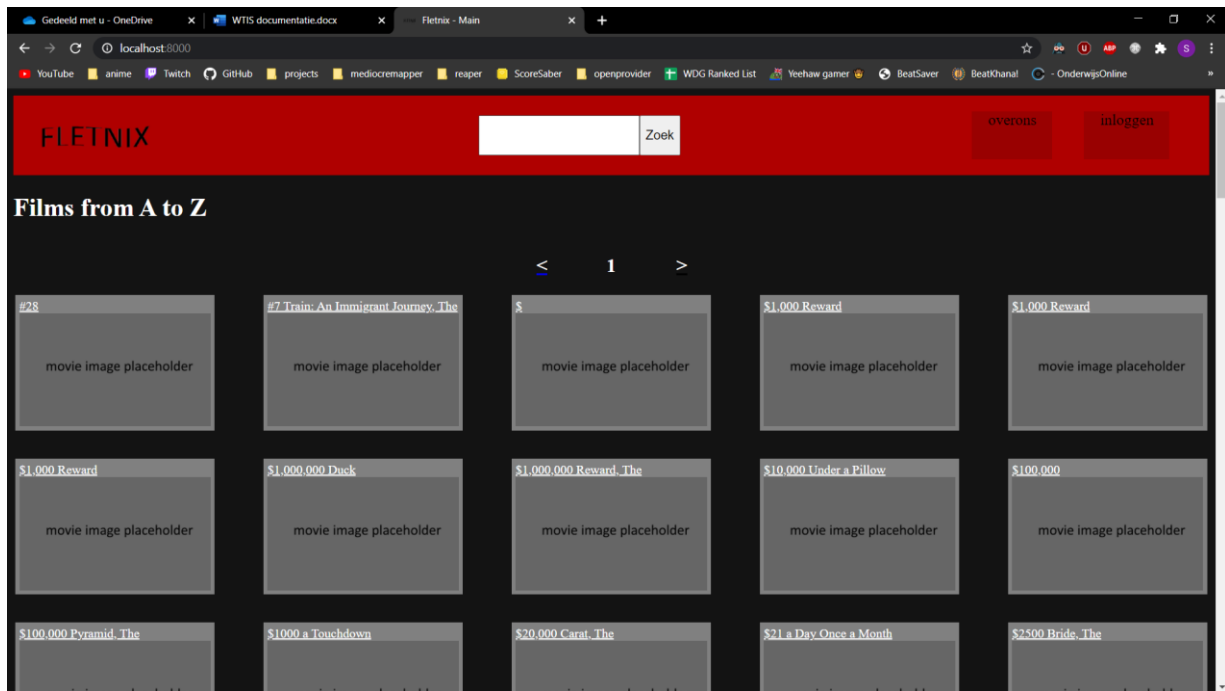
Gedeeld met u - OneDrive
WTIS documentatie.docx
Fletnix - Main
localhost:8000
YouTube anime Twitch GitHub projects mediocremapper reaper ScoreSaber openprovider WDG Ranked List Yeehaw gamer BeatSaver BeatKhana! - OnderwijsOnline

FLETNIX
Zoek
overons
inloggen

Films from A to Z

< 1 >

#28
movie image placeholder
#7 Train: An Immigrant Journey, The
movie image placeholder
$
movie image placeholder
$1,000 Reward
movie image placeholder
$1,000 Reward
movie image placeholder

$1,000 Reward
movie image placeholder
$1,000,000 Duck
movie image placeholder
$1,000,000 Reward, The
movie image placeholder
$10,000 Under a Pillow
movie image placeholder
$100,000
movie image placeholder

$100,000 Pyramid, The
$1000 a Touchdown
$20,000 Carat, The
$21 a Day Once a Month
$2500 Bride, The